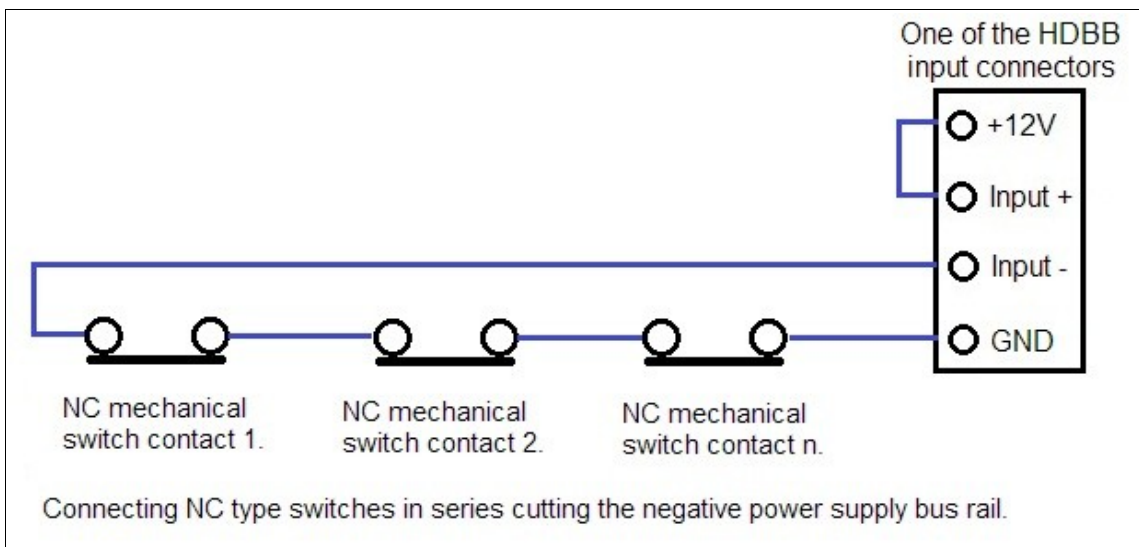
One of the HDBB input connectors

+12V
Input +
Input -
GND

NC mechanical switch contact 1.

NC mechanical switch contact 2.

NC mechanical switch contact n.

Connecting NC type switches in series cutting the negative power supply bus rail.